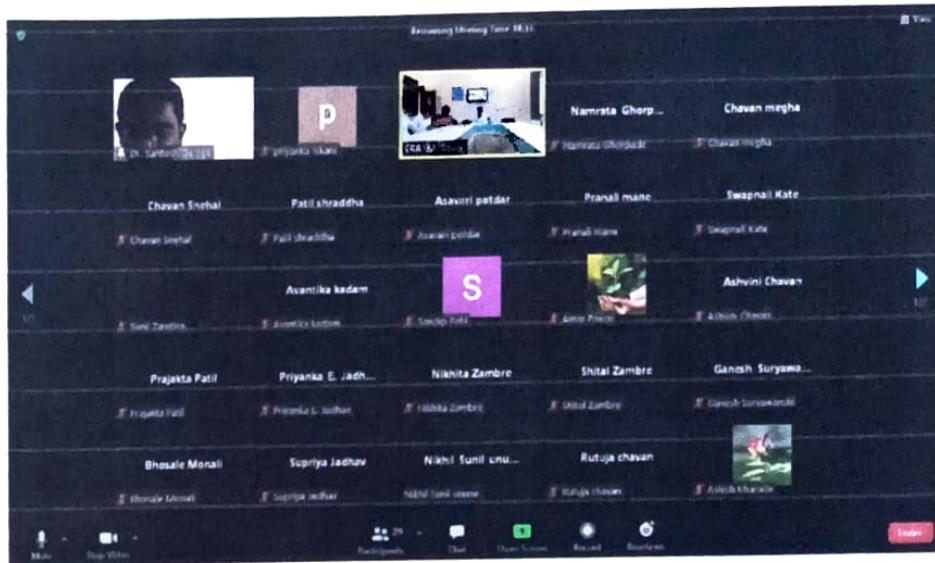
Remaining Meeting Time 38:33

View

P

Dr. Santosh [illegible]

Priyanka Sikare

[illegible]

Namrata Ghorp...

Namrata Ghorpade

Chavan megha

Chavan megha

Chavan Snehal

Chavan Snehal

Patil shraddha

Patil shraddha

Asavari potdar

Asavari potdar

Pranali mane

Pranali Mane

Swapnali Kate

Swapnali Kate

Sunil Zambre

Avantika kadam

Avantika Kadam

S

Sakshi Patil

Amar Pawar

Ashvini Chavan

Ashvini Chavan

Prajakta Patil

Prajakta Patil

Priyanka E. Jadh...

Priyanka E. Jadhav

Nikhita Zambre

Nikhita Zambre

Shital Zambre

Shital Zambre

Ganesh Suryawa...

Ganesh Suryawanshi

Bhosale Monali

Bhosale Monali

Supriya Jadhav

Supriya Jadhav

Nikhil Sunil unu...

Nikhil Sunil unune

Rutuja chavan

Rutuja chavan

Ashish Kharade

Mute

Stop Video

29

Participants

Chat

Share Screen

Record

Reactions

Leave